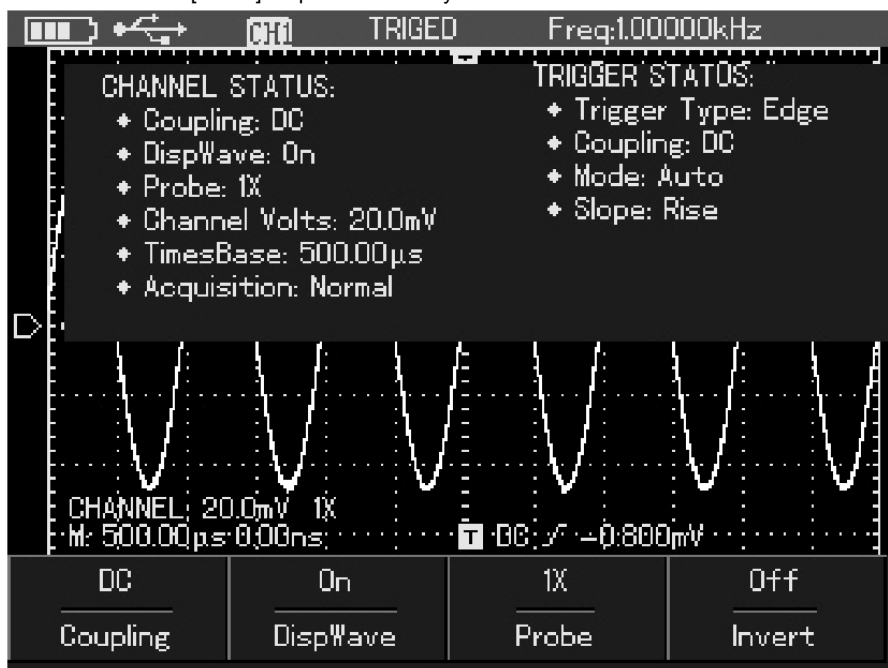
CH1 TRIGED Freq:1.00000kHz

CHANNEL STATUS:
• Coupling: DC
• DispWave: On
• Probe: 1X
• Channel Volts: 20.0mV
• TimesBase: 500.00μs
• Acquisition: Normal

TRIGGER STATUS:
• Trigger Type: Edge
• Coupling: DC
• Mode: Auto
• Slope: Rise

CHANNEL: 20.0mV 1X
M: 500.00μs 0.00ns
T DC ⟋ -0.800mV

| DC | On | 1X | Off |
|---|---|---|---|
| Coupling | DispWave | Probe | Invert |